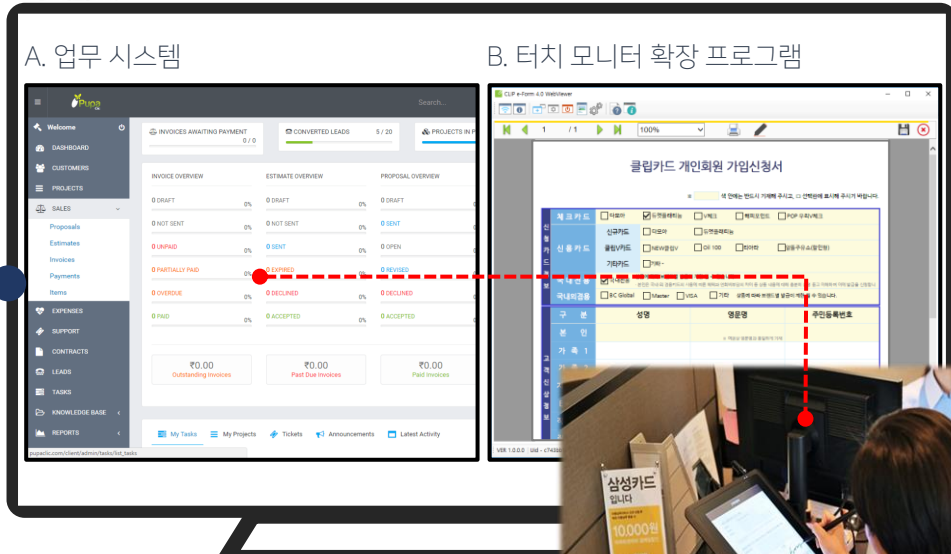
A. 업무 시스템

B. 터치 모니터 확장 프로그램

Pupa

Search...

Welcome

DASHBOARD

CUSTOMERS

PROJECTS

SALES

Proposals

Estimates

Invoices

Payments

Items

EXPENSES

SUPPORT

CONTRACTS

LEADS

TASKS

KNOWLEDGE BASE

REPORTS

pupacllc.com/client/admin/tasks/list_tasks

INVOICES AWAITING PAYMENT 0 / 0

CONVERTED LEADS 5 / 20

PROJECTS IN P

INVOICE OVERVIEW

0 DRAFT 0%

0 NOT SENT 0%

0 UNPAID 0%

0 PARTIALLY PAID 0%

0 OVERDUE 0%

0 PAID 0%

ESTIMATE OVERVIEW

0 DRAFT 0%

0 NOT SENT 0%

0 SENT 0%

0 EXPIRED 0%

0 DECLINED 0%

0 ACCEPTED 0%

PROPOSAL OVERVIEW

0 DRAFT 0%

0 SENT 0%

0 OPEN 0%

0 REVISED 0%

0 DECLINED 0%

0 ACCEPTED 0%

₹0.00 Outstanding Invoices

₹0.00 Past Due Invoices

₹0.00 Paid Invoices

My Tasks

My Projects

Tickets

Announcements

Latest Activity

CLIP e-Form 4.0 WebViewer

1 / 1 100%

클립카드 개인회원 가입신청서

체크카드

신용카드

클립V카드

기타카드

국내외겸용

BC Global Master VISA 기타

구 분

성명

영문명

주민등록번호

본 인

가 족 1

VER 1.0.0.2

삼성카드 입니다

10,000원